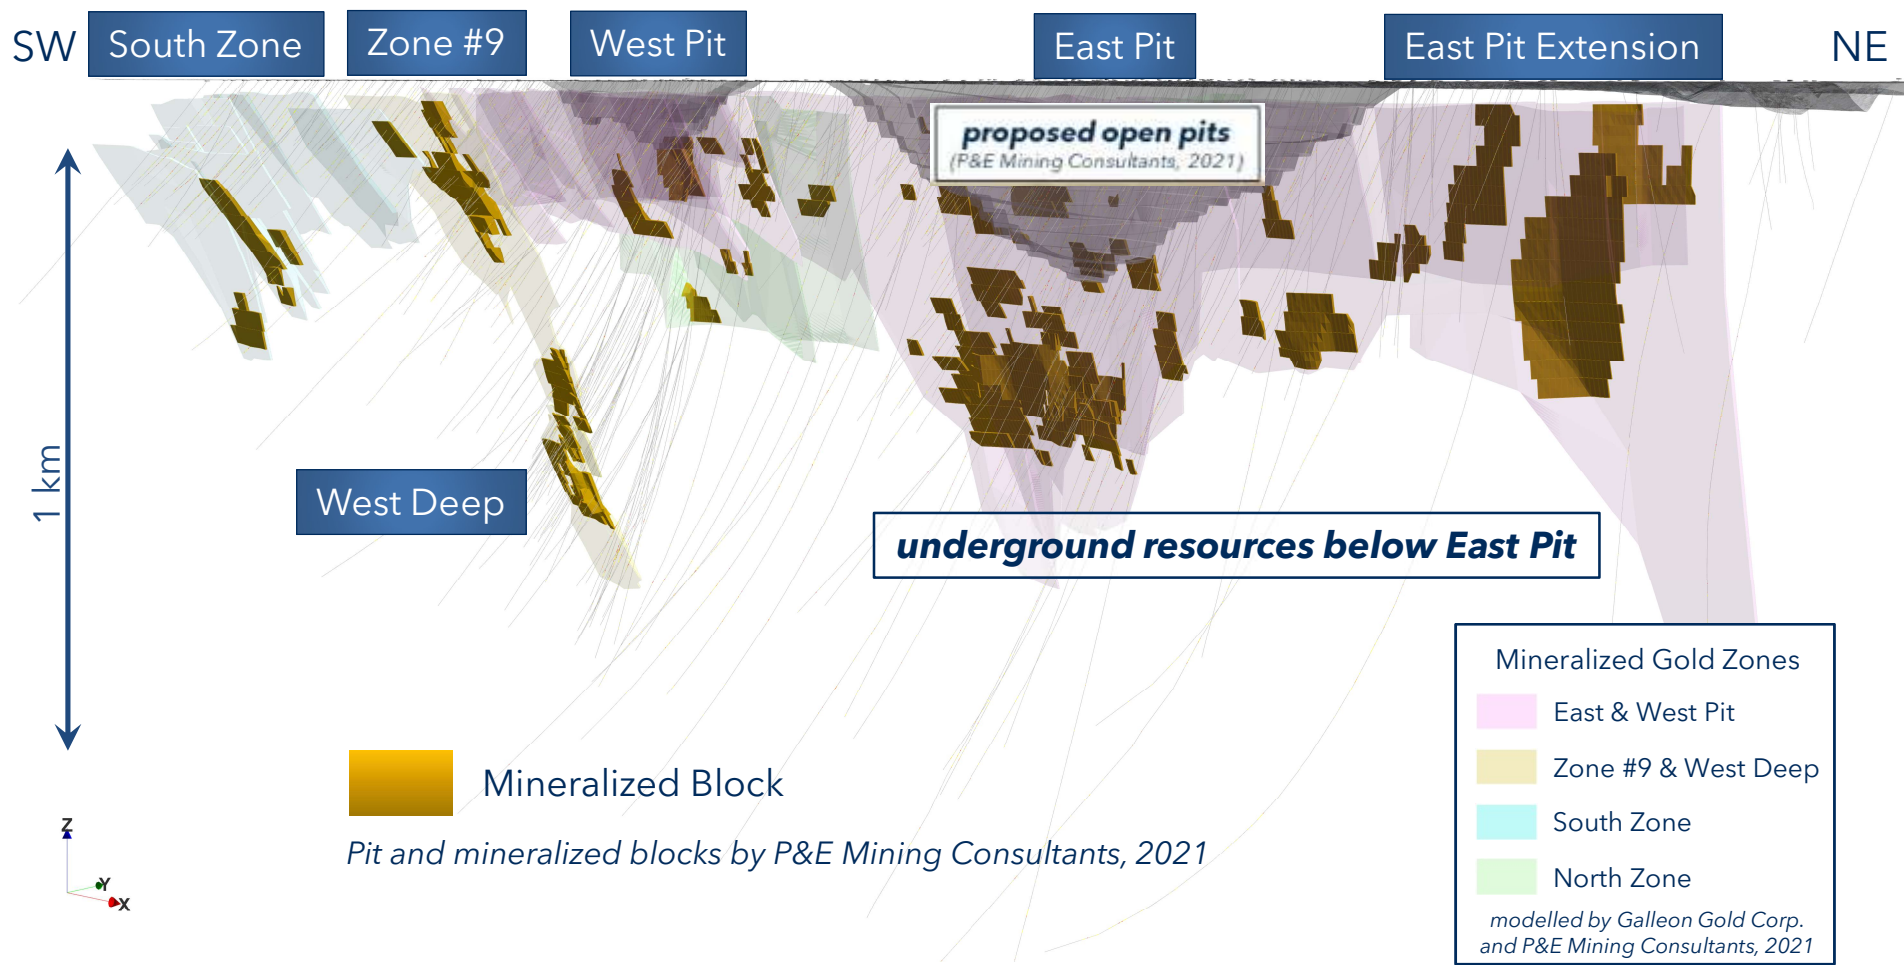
SW

South Zone

Zone #9

West Pit

East Pit

East Pit Extension

NE

proposed open pits
(P&E Mining Consultants, 2021)

1 km

West Deep

underground resources below East Pit

Mineralized Gold Zones

East & West Pit

Zone #9 & West Deep

South Zone

North Zone

modelled by Galleon Gold Corp. and P&E Mining Consultants, 2021

Mineralized Block

Pit and mineralized blocks by P&E Mining Consultants, 2021

Z
Y
X